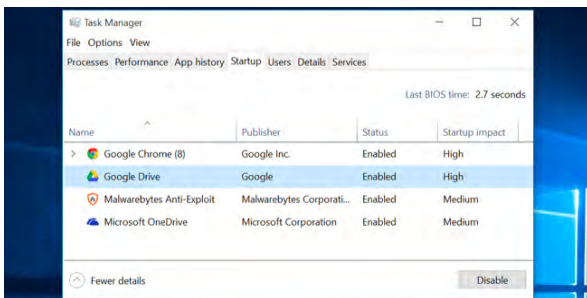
Task Manager

File Options View

Processes Performance App history Startup Users Details Services

Last BIOS time: 2.7 seconds

| Name | Publisher | Status | Startup impact |
|---|---|---|---|
| Google Chrome (8) | Google Inc. | Enabled | High |
| Google Drive | Google | Enabled | High |
| Malwarebytes Anti-Exploit | Malwarebytes Corporati... | Enabled | Medium |
| Microsoft OneDrive | Microsoft Corporation | Enabled | Medium |

Fewer details

Disable